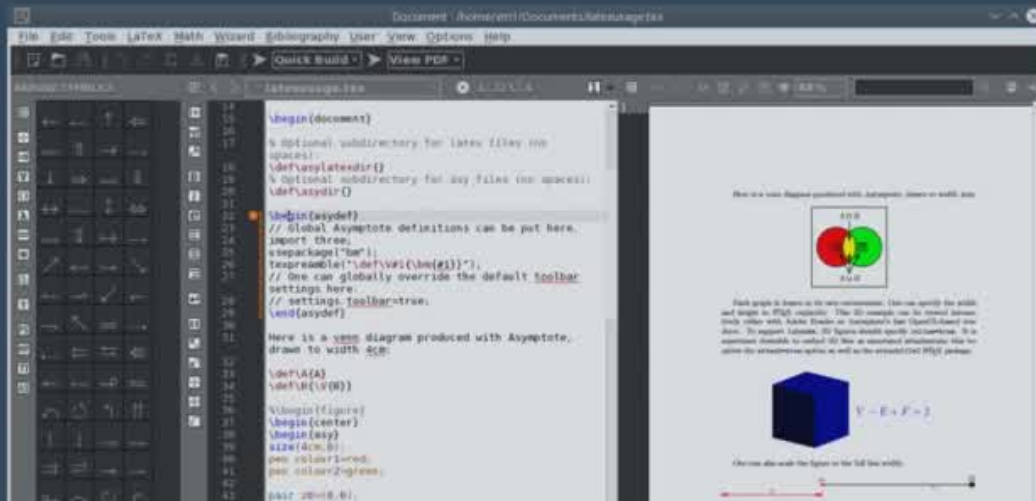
Document : /home/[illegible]/Documents/latexusage.tex

File Edit Tools LaTeX Math Wizard Bibliography User View Options Help

Quick Build View PDF

latexusage.tex

\begin{document}

% Optional subdirectory for latex files (no spaces):
\def\asylatexdir{}
% Optional subdirectory for asy files (no spaces):
\def\asydir{}

\begin{asydef}
// Global Asymptote definitions can be put here.
import three;
usepackage("bm");
texpreamble("\def\V#1{\bm{#1}}");
// One can globally override the default toolbar settings here:
// settings.toolbar=true;
\end{asydef}

Here is a venn diagram produced with Asymptote, drawn to width 4cm:

\def\A{A}
\def\B{\V{B}}

%\begin{figure}
\begin{center}
\begin{asy}
size(4cm,0);
pen colour1=red;
pen colour2=green;

pair z0=(0,0);

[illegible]

$V - E + F = 2$

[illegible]